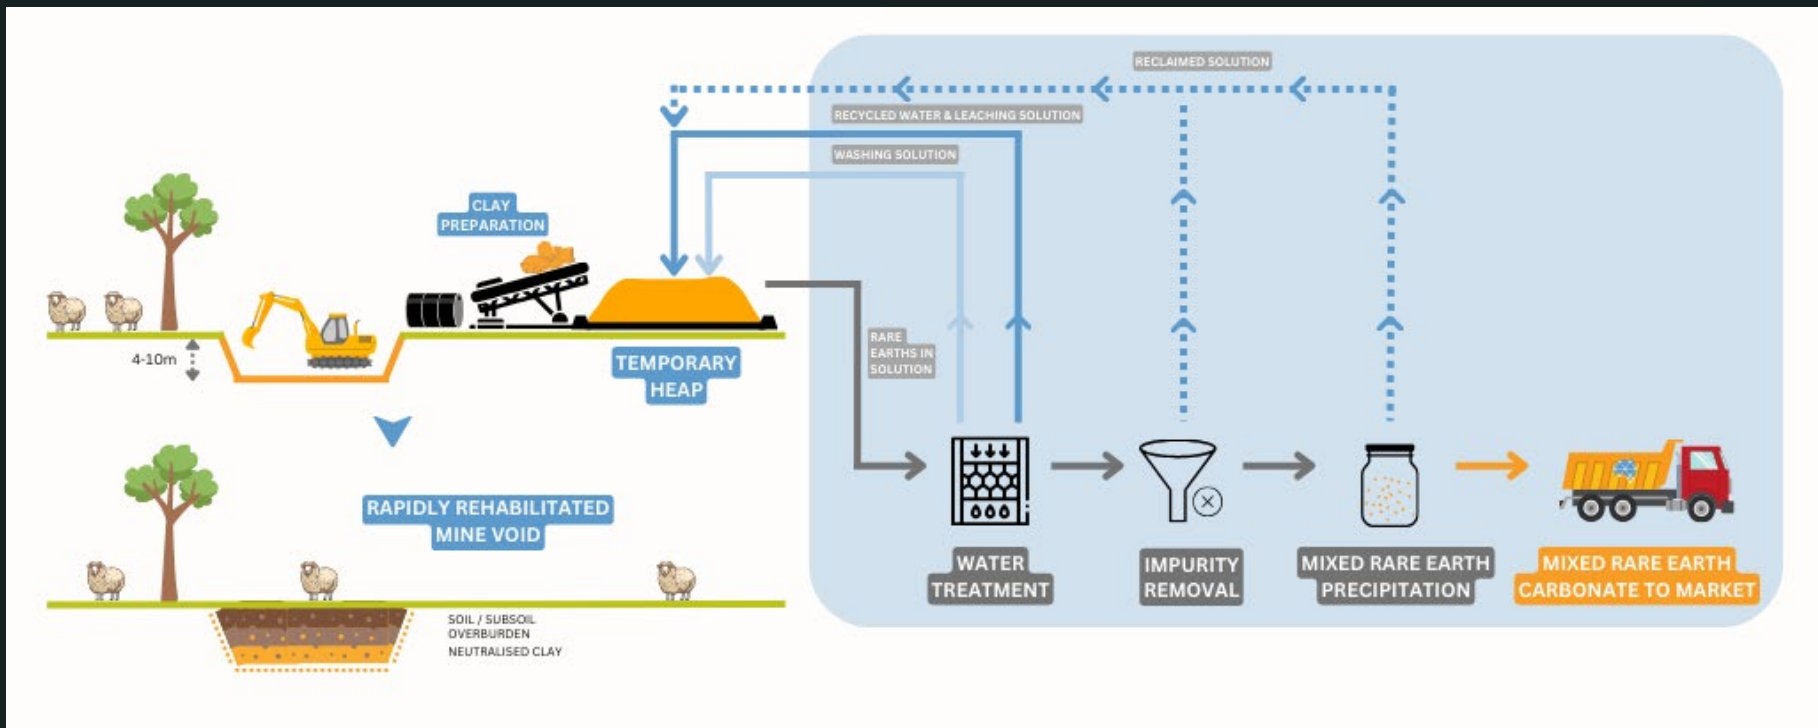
RECLAIMED SOLUTION

RECYCLED WATER & LEACHING SOLUTION

WASHING SOLUTION

CLAY PREPARATION

4-10m

TEMPORARY HEAP

RARE EARTHS IN SOLUTION

RAPIDLY REHABILITATED MINE VOID

WATER TREATMENT

IMPURITY REMOVAL

MIXED RARE EARTH PRECIPITATION

MIXED RARE EARTH CARBONATE TO MARKET

SOIL / SUBSOIL
OVERBURDEN
NEUTRALISED CLAY